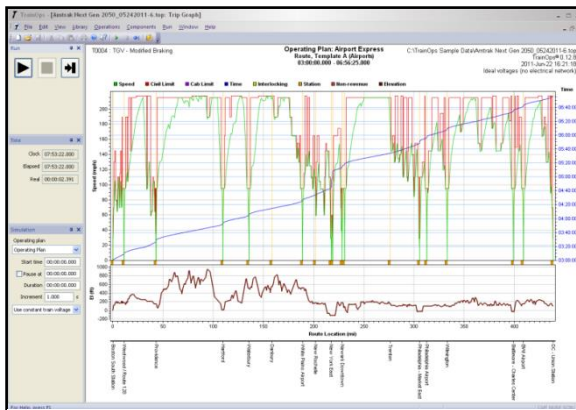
TrainOps - [Amtrak Next Gen 2050_05242011-6.top: Trip Graph]

File Edit View Library Operations Components Run Window Help

Run

Time

Clock 07:53:22.000

Elapsed 07:53:22.000

Real 00:00:02.391

Simulation

Operating plan:

Operating Plan

Start time 00:00:00.000

Pause at 00:00:00.000

Duration 00:00:00.000

Increment 1.000

Use constant train voltage

T0004 : TGV - Modified Braking

Operating Plan: Airport Express

Route, Template A (Airports)

03:00:00.000 - 06:56:25.000

C:\TrainOps Sample Data\Amtrak Next Gen 2050_05242011-6.top

TrainOps® 0.12.9

2011-Jun-22 15:21:18

Ideal voltages (no electrical network)

Speed Civil Limit Cab Limit Time Interlocking Station Non-revenue Elevation

Speed (mph)

Time

El (ft)

Route Location (mi)

0 50 100 150 200 250 300 350 400

Boston South Station

Providence

Hartford

Middletown

Danbury

White Plains Airport

New Rochelle

New York

Newark

Trenton

Philadelphia Airport

Wilmington

Baltimore

BWI Airport

DC - Union Station

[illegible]